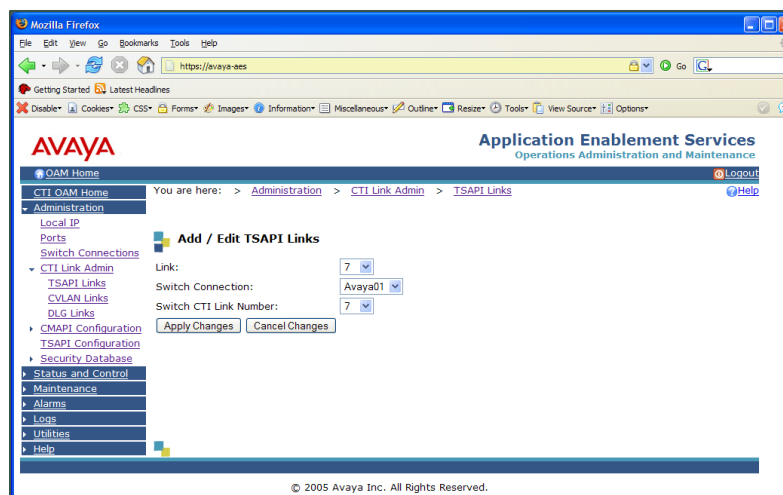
Mozilla Firefox

File Edit View Go Bookmarks Tools Help

https://avaya-aes

Go

Getting Started Latest Headlines

Disable Cookies CSS Forms Images Information Miscellaneous Outline Resize Tools View Source Options

AVAYA

Application Enablement Services
Operations Administration and Maintenance

OAM Home

Logout

CTI OAM Home
Administration
Local IP
Ports
Switch Connections
CTI Link Admin
TSAPI Links
CVLAN Links
DLG Links
CMAPI Configuration
TSAPI Configuration
Security Database
Status and Control
Maintenance
Alarms
Logs
Utilities
Help

You are here: > Administration > CTI Link Admin > TSAPI Links

Help

Add / Edit TSAPI Links

Link: 7

Switch Connection: Avaya01

Switch CTI Link Number: 7

Apply Changes Cancel Changes

© 2005 Avaya Inc. All Rights Reserved.